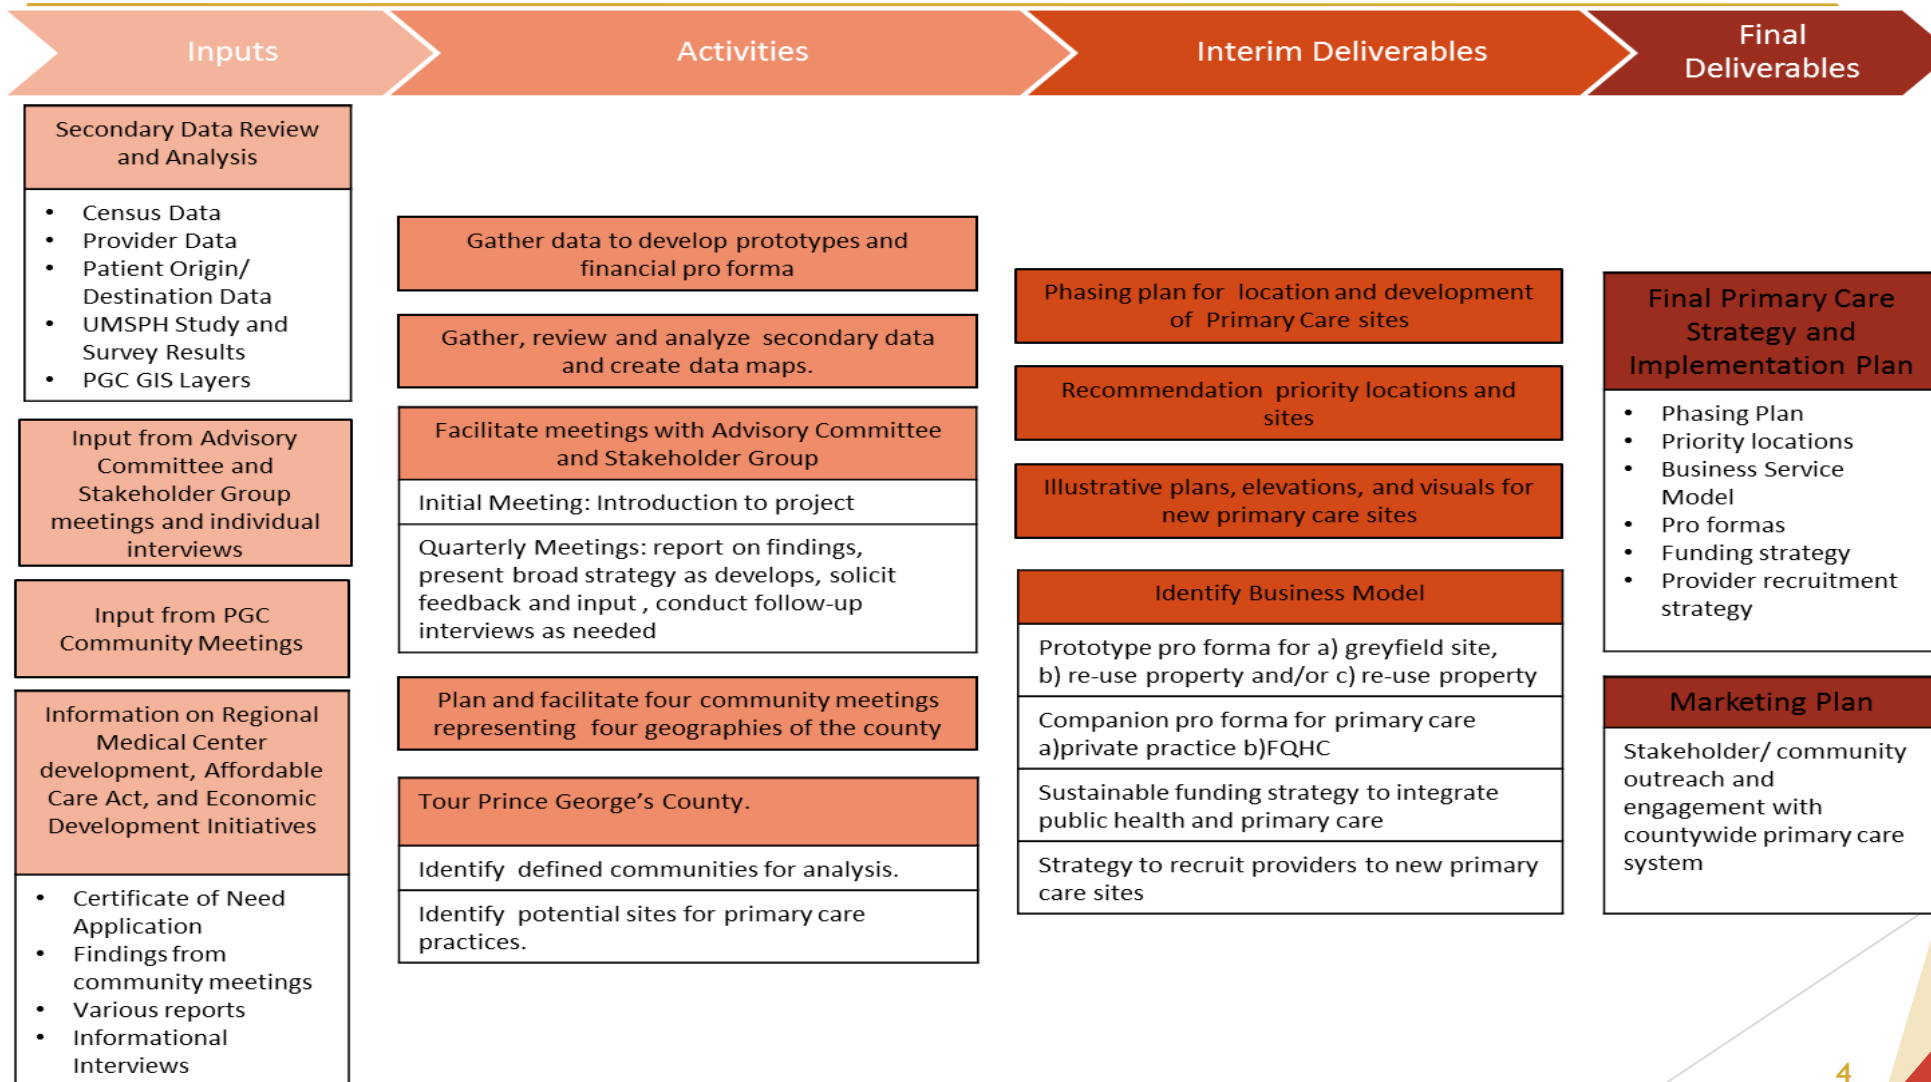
Inputs

Activities

Interim Deliverables

Final Deliverables

Secondary Data Review and Analysis

- Census Data
- Provider Data
- Patient Origin/ Destination Data
- UMSPH Study and Survey Results
- PGC GIS Layers

Input from Advisory Committee and Stakeholder Group meetings and individual interviews

Input from PGC Community Meetings

Information on Regional Medical Center development, Affordable Care Act, and Economic Development Initiatives

- Certificate of Need Application
- Findings from community meetings
- Various reports
- Informational Interviews

Gather data to develop prototypes and financial pro forma

Gather, review and analyze secondary data and create data maps.

Facilitate meetings with Advisory Committee and Stakeholder Group

Initial Meeting: Introduction to project

Quarterly Meetings: report on findings, present broad strategy as develops, solicit feedback and input , conduct follow-up interviews as needed

Plan and facilitate four community meetings representing four geographies of the county

Tour Prince George's County.

Identify defined communities for analysis.

Identify potential sites for primary care practices.

Phasing plan for location and development of Primary Care sites

Recommendation priority locations and sites

Illustrative plans, elevations, and visuals for new primary care sites

Identify Business Model

Prototype pro forma for a) greyfield site, b) re-use property and/or c) re-use property

Companion pro forma for primary care a)private practice b)FQHC

Sustainable funding strategy to integrate public health and primary care

Strategy to recruit providers to new primary care sites

Final Primary Care Strategy and Implementation Plan

- Phasing Plan
- Priority locations
- Business Service Model
- Pro formas
- Funding strategy
- Provider recruitment strategy

Marketing Plan

Stakeholder/ community outreach and engagement with countywide primary care system

4